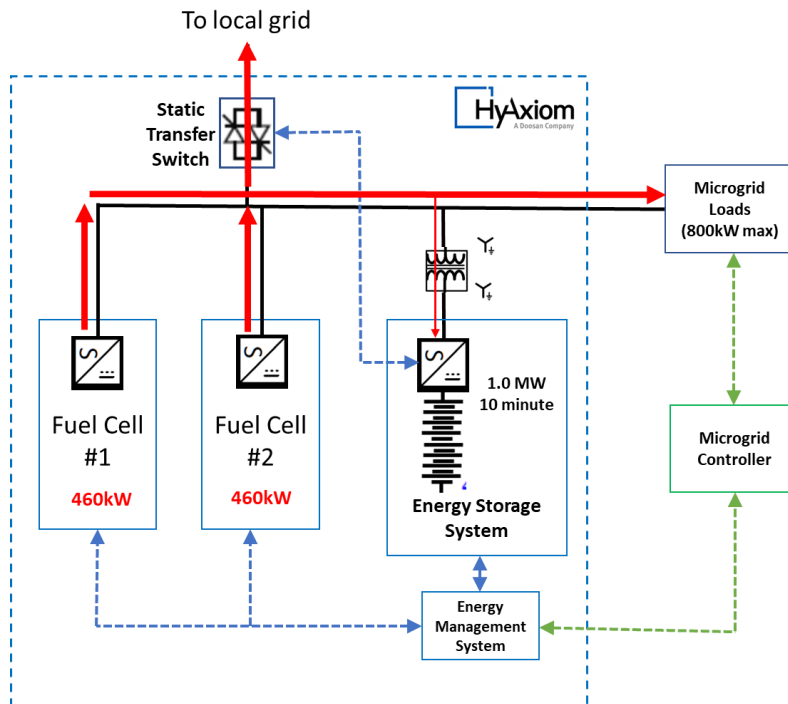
To local grid

Static Transfer Switch

HyAxiom
A Doosan Company

Microgrid Loads (800kW max)

Fuel Cell #1

460kW

Fuel Cell #2

460kW

1.0 MW 10 minute

Energy Storage System

Microgrid Controller

Energy Management System